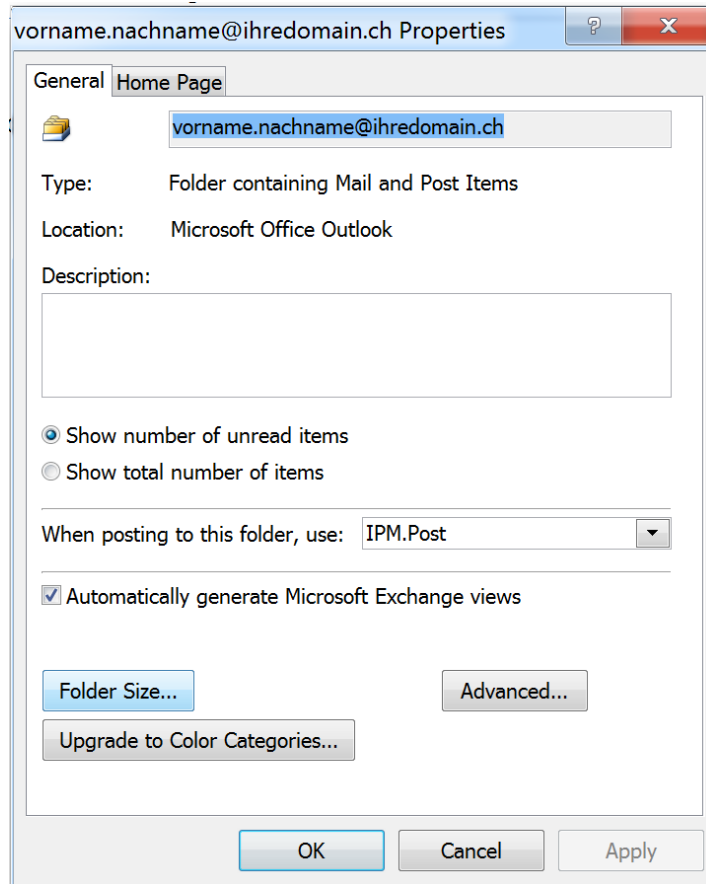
vorname.nachname@ihredomain.ch Properties

?

X

General

Home Page

vorname.nachname@ihredomain.ch

Type: Folder containing Mail and Post Items

Location: Microsoft Office Outlook

Description:

Show number of unread items

Show total number of items

When posting to this folder, use: IPM.Post

Automatically generate Microsoft Exchange views

Folder Size...

Advanced...

Upgrade to Color Categories...

OK

Cancel

Apply